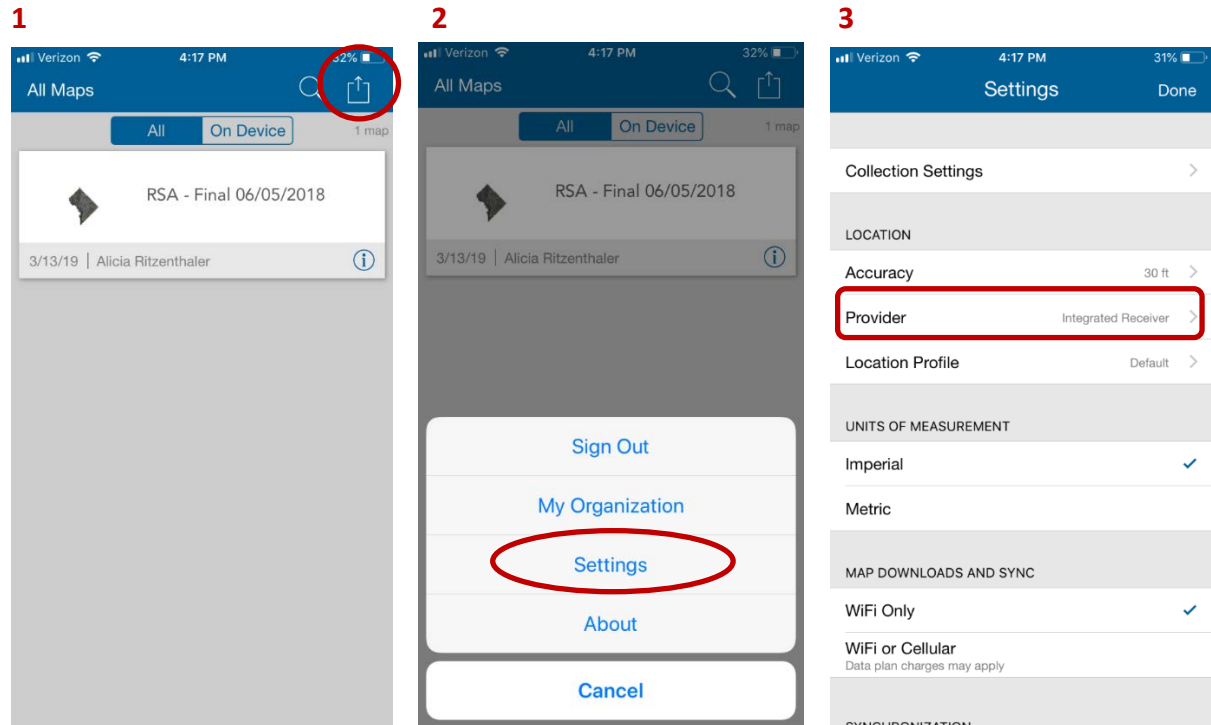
1

Verizon 4:17 PM 32%

All Maps

All On Device 1 map

RSA - Final 06/05/2018

3/13/19 | Alicia Ritzenthaler

2

Verizon 4:17 PM 32%

All Maps

All On Device 1 map

RSA - Final 06/05/2018

3/13/19 | Alicia Ritzenthaler

Sign Out

My Organization

Settings

About

Cancel

3

Verizon 4:17 PM 31%

Settings Done

Collection Settings

LOCATION

Accuracy 30 ft

Provider Integrated Receiver

Location Profile Default

UNITS OF MEASUREMENT

Imperial

Metric

MAP DOWNLOADS AND SYNC

WiFi Only

WiFi or Cellular
Data plan charges may apply

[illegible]